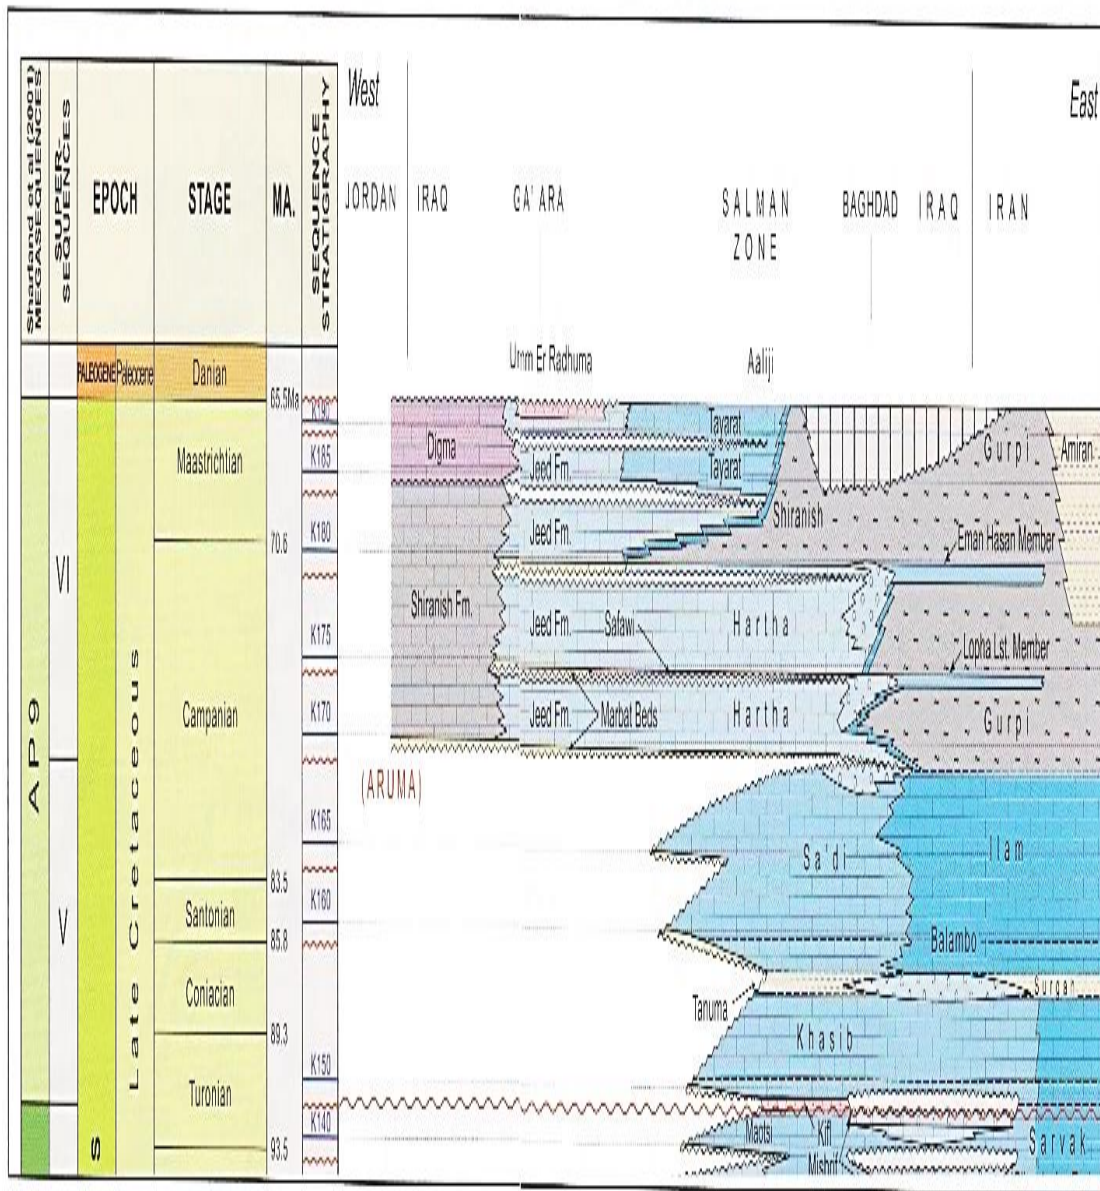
Sharland et al (2001) MEGASEQUENCES

SUPER SEQUENCES

EPOCH

STAGE

MA.

SEQUENCE STRATIGRAPHY

West

East

JORDAN

IRAQ

GA'ARA

SALMAN ZONE

BAGHDAD

IRAQ

IRAN

Umm Er Radhuma

Aaliji

PALEOGENE

Paleocene

Danian

65.5Ma

K190

K185

Maastrichtian

Digma

Tayarat

Tayarat

Jeed Fm.

Gurpi

Amiran

Shiranish

Jeed Fm.

K180

70.6

Eman Hasan Member

VI

Shiranish Fm.

Jeed Fm.

Safawi

Hartha

K175

Lopha Lst. Member

AP9

Late Cretaceous

Campanian

K170

Jeed Fm.

Marbat Beds

Hartha

Gurpi

(ARUMA)

K165

Sa'di

Ilam

83.5

K160

V

Santonian

85.8

Balambo

Surgan

Coniacian

Tanuma

89.3

Khasib

Turonian

K150

K140

Maotsi

Kifl

Mishrif

Sarvak

S

93.5